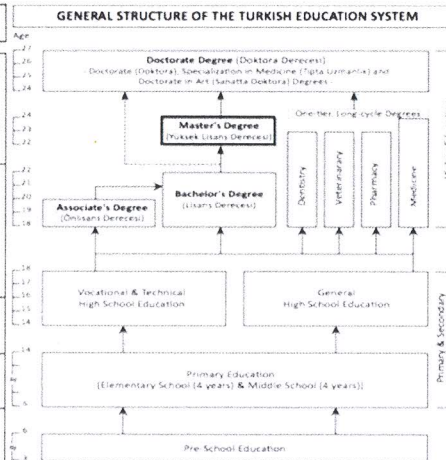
GENERAL STRUCTURE OF THE TURKISH EDUCATION SYSTEM

Age
27
26
25
24
23
22
22
21
20
19
18
18
17
16
15
14
14
6

Doctorate Degree (Doktora Derecesi)
Doctorate (Doktora), Specialization in Medicine (Tıpta Uzmanlık) and Doctorate in Art (Sanatta Doktora) Degrees

Master's Degree
(Yuksek Lisans Derecesi)

One-tier Long-cycle Degrees

Dentistry

Veterinary

Pharmacy

Medicine

Associate's Degree
(Onlisans Derecesi)

Bachelor's Degree
(Lisans Derecesi)

Vocational & Technical High School Education

General High School Education

Primary & Secondary

Primary Education
(Elementary School (4 years) & Middle School (4 years))

Pre-School Education